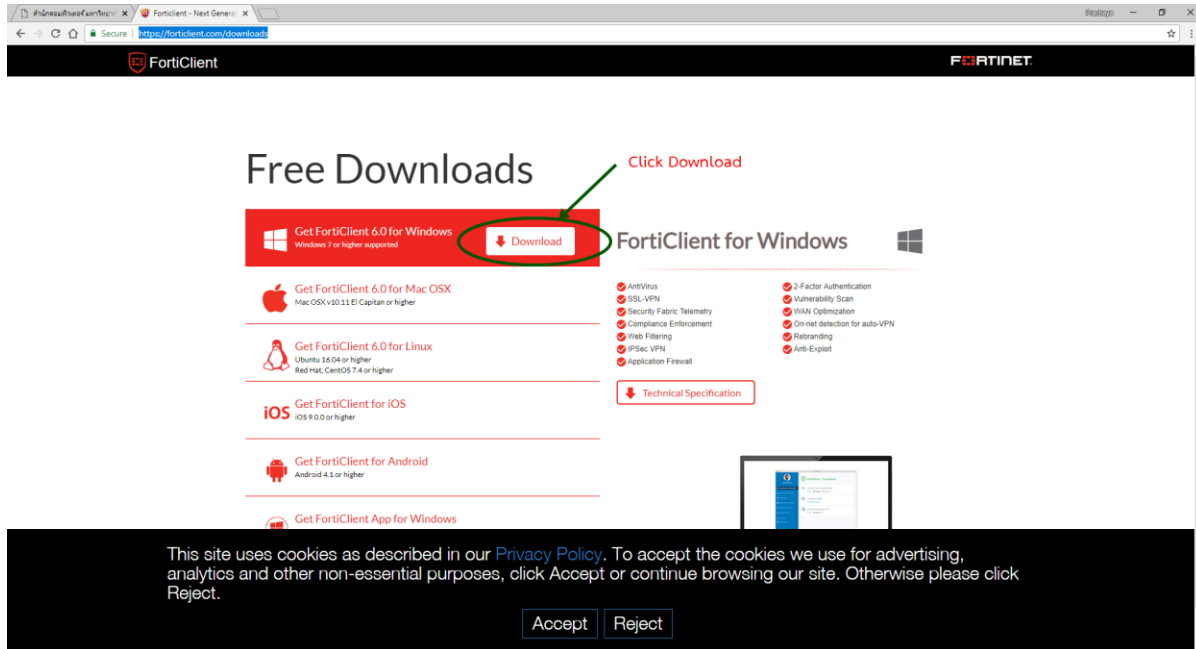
สำนักคอมพิวเตอร์ มหาวิทยาลั ×
Forticlient - Next Generat ×
Secure
https://forticlient.com/downloads

FortiClient
FORTINET

Free Downloads

Click Download

Get FortiClient 6.0 for Windows
Windows 7 or higher supported
Download

FortiClient for Windows

AntiVirus
SSL-VPN
Security Fabric Telemetry
Compliance Enforcement
Web Filtering
IPSec VPN
Application Firewall
2-Factor Authentication
Vulnerability Scan
WAN Optimization
On-net detection for auto-VPN
Rebranding
Anti-Exploit

Technical Specification

Get FortiClient 6.0 for Mac OSX
Mac OSX v10.11 El Capitan or higher

Get FortiClient 6.0 for Linux
Ubuntu 16.04 or higher
Red Hat, CentOS 7.4 or higher

iOS
Get FortiClient for iOS
iOS 9.0.0 or higher

Get FortiClient for Android
Android 4.1 or higher

Get FortiClient App for Windows

This site uses cookies as described in our Privacy Policy. To accept the cookies we use for advertising, analytics and other non-essential purposes, click Accept or continue browsing our site. Otherwise please click Reject.

Accept
Reject